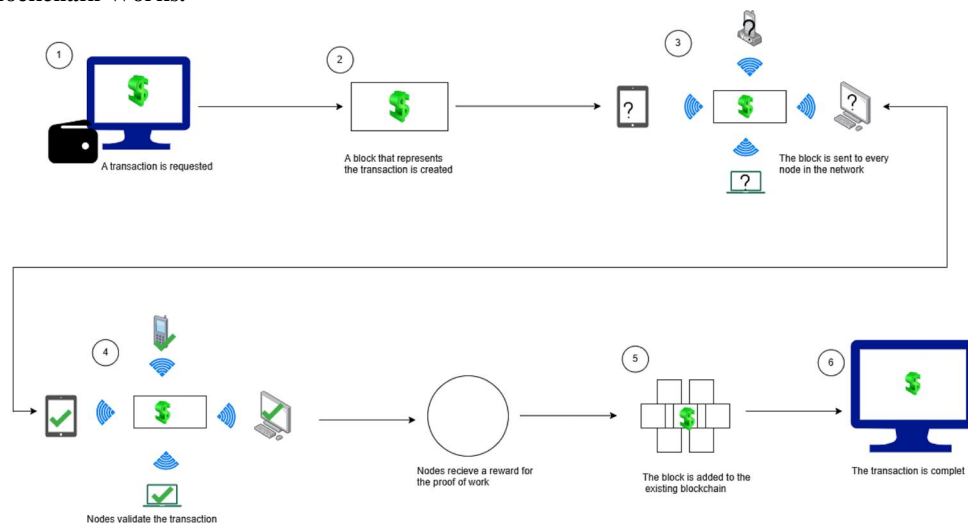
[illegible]ockchain Works:

1
$
A transaction is requested

2
$
A block that represents the transaction is created

3
?
$
?
?
?
The block is sent to every node in the network

4
$
Nodes validate the transaction

Nodes recieve a reward for the proof of work

5
$
The block is added to the existing blockchain

6
$
The transaction is complet